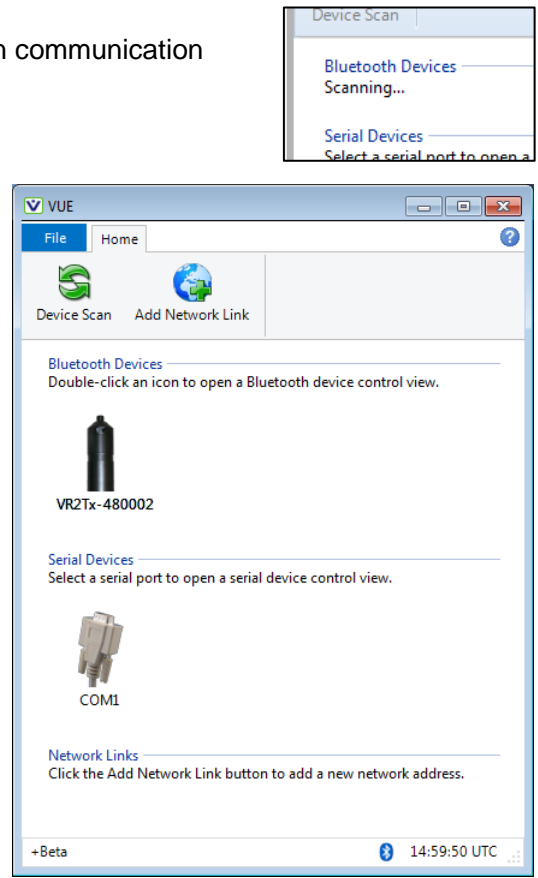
n communication

Device Scan

Bluetooth Devices
Scanning...

Serial Devices
Select a serial port to open a

VUE

File Home

Device Scan Add Network Link

Bluetooth Devices
Double-click an icon to open a Bluetooth device control view.

VR2Tx-480002

Serial Devices
Select a serial port to open a serial device control view.

COM1

Network Links
Click the Add Network Link button to add a new network address.

+Beta 14:59:50 UTC